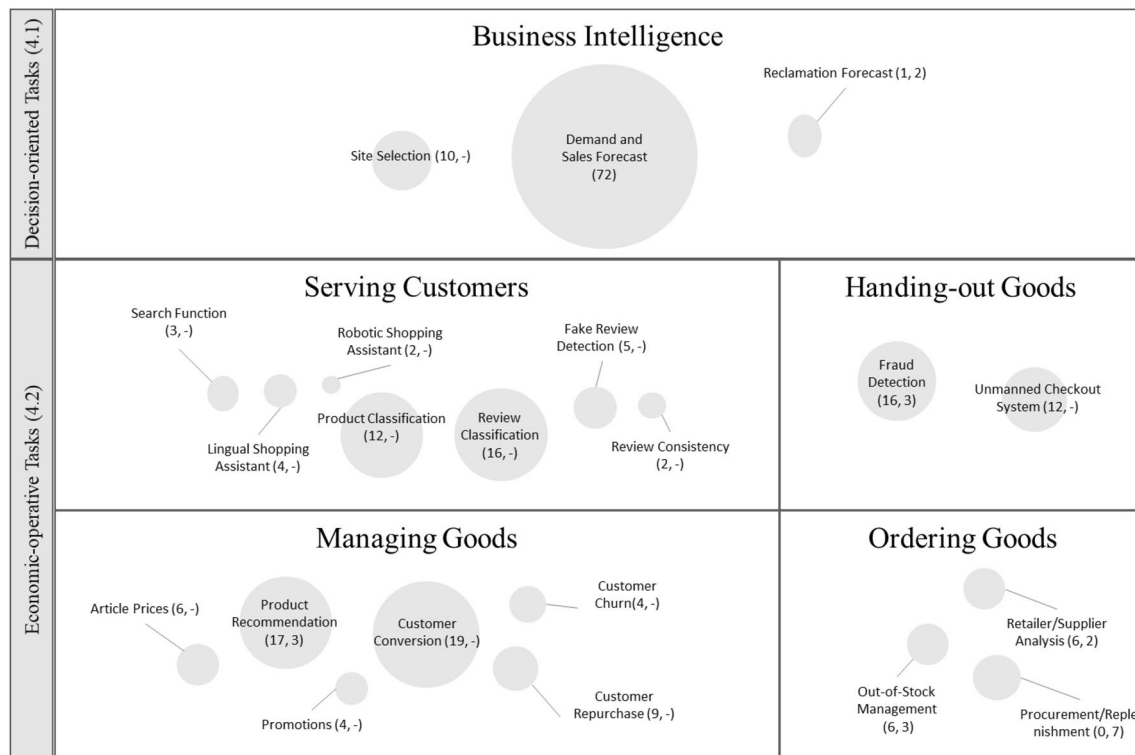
Decision-oriented Tasks (4.1)

Business Intelligence

Reclamation Forecast (1, 2)

Site Selection (10, -)

Demand and Sales Forecast (72)

Economic-operative Tasks (4.2)

Serving Customers

Search Function (3, -)

Robotic Shopping Assistant (2, -)

Fake Review Detection (5, -)

Product Classification (12, -)

Review Classification (16, -)

Lingual Shopping Assistant (4, -)

Review Consistency (2, -)

Handing-out Goods

Fraud Detection (16, 3)

Unmanned Checkout System (12, -)

Managing Goods

Article Prices (6, -)

Product Recommendation (17, 3)

Customer Conversion (19, -)

Customer Churn(4, -)

Promotions (4, -)

Customer Repurchase (9, -)

Ordering Goods

Retailer/Supplier Analysis (6, 2)

Out-of-Stock Management (6, 3)

Procurement/Reple nishment (0, 7)